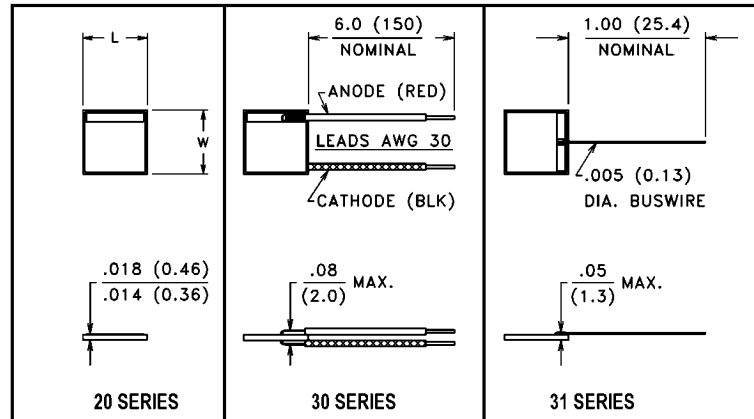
L

W

.018 (0.46)
.014 (0.36)

20 SERIES

6.0 (150)
NOMINAL

ANODE (RED)

LEADS AWG 30

CATHODE (BLK)

$\frac{.08}{(2.0)}$ MAX.

30 SERIES

1.00 (25.4)
NOMINAL

.005 (0.13)
DIA. BUSWIRE

$\frac{.05}{(1.3)}$ MAX.

31 SERIES